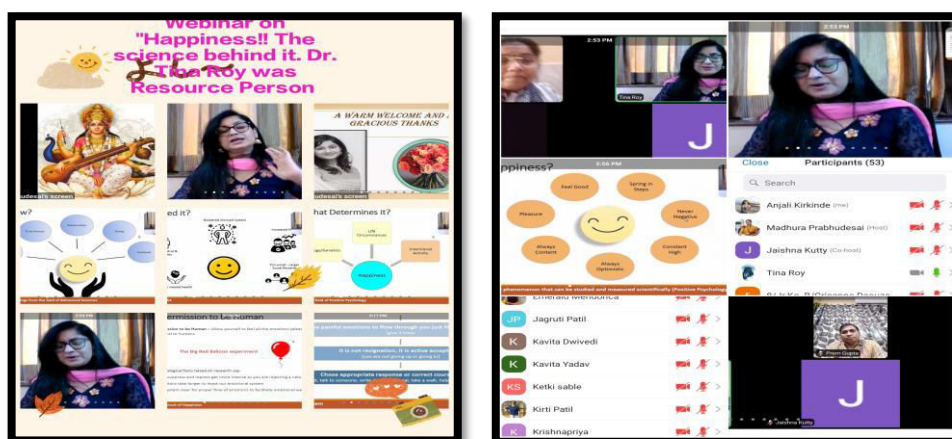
Webinar on "Happiness!! The science behind it. Dr. Tina Roy was Resource Person

A WARM WELCOME AND GRACIOUS THANKS

udesai's screen

udesai's screen

w?

ed it?

hat Determines it?

Happiness

Permission to be Human

The Big Red Balloon experiment

It is not resignation, it is active accept

Choose appropriate response or correct cours

2:53 PM

Tina Roy

J

2:53 PM

ppiness?

Feel Good

Spring in Steps

Never Negative

Pleasure

Always Content

Constant High

Always Optimistic

phenomenon that can be studied and measured scientifically (Positive Psychology

Close

Participants (53)

Search

Anjali Kirkinde (me)

Madhura Prabhudesai (Host)

Jaishna Kutty (Co-host)

Tina Roy

Emerald Mendonca

JP Jagruti Patil

K Kavita Dwivedi

K Kavita Yadav

KS Ketki sable

Kirti Patil

K Krishnapriya

Prem Gupta

J

Jaishna Kutty